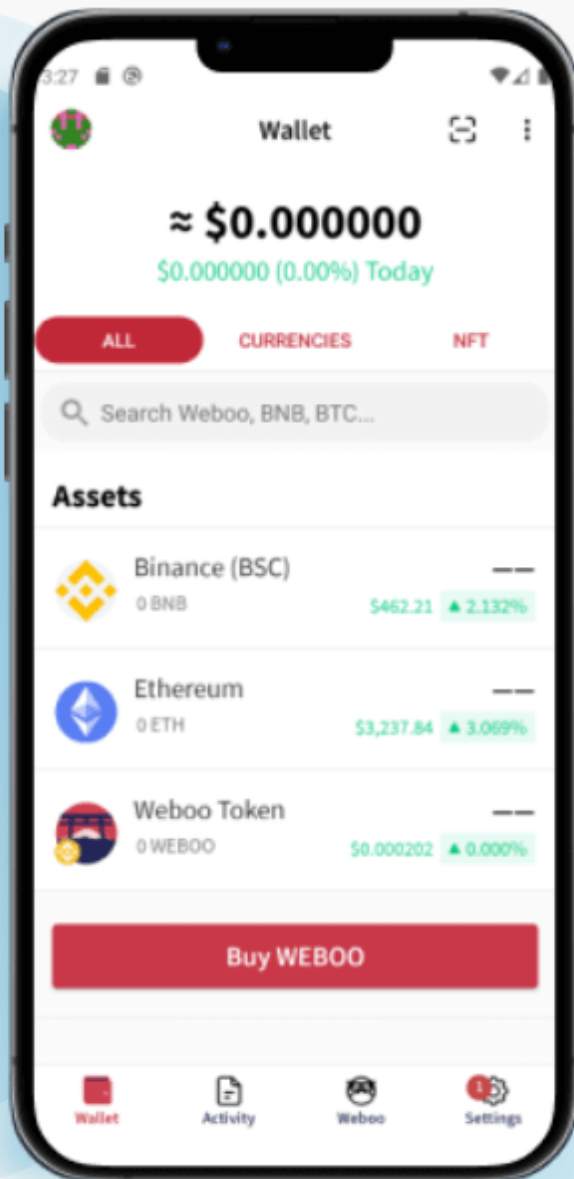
3:27

Wallet

≈ $0.000000
$0.000000 (0.00%) Today

ALL CURRENCIES NFT

Search Weboo, BNB, BTC...

Assets

Binance (BSC)
0 BNB
——
$462.21 ▲ 2.132%

Ethereum
0 ETH
——
$3,237.84 ▲ 3.069%

Weboo Token
0 WEBOO
——
$0.000202 ▲ 0.000%

Buy WEBOO

Wallet Activity Weboo 1 Settings